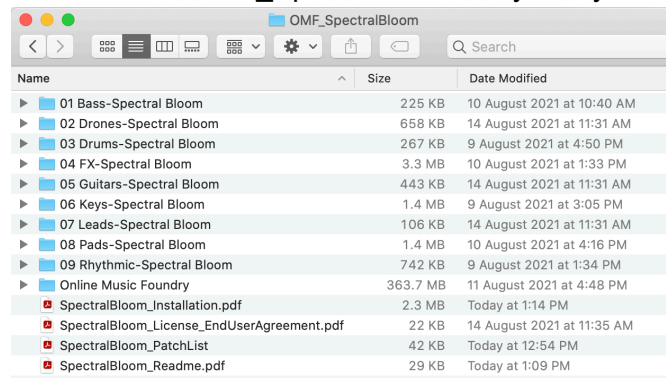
OMF_SpectralBloom

Search

| Name | Size | Date Modified |
|---|---|---|
| 01 Bass-Spectral Bloom | 225 KB | 10 August 2021 at 10:40 AM |
| 02 Drones-Spectral Bloom | 658 KB | 14 August 2021 at 11:31 AM |
| 03 Drums-Spectral Bloom | 267 KB | 9 August 2021 at 4:50 PM |
| 04 FX-Spectral Bloom | 3.3 MB | 10 August 2021 at 1:33 PM |
| 05 Guitars-Spectral Bloom | 443 KB | 14 August 2021 at 11:31 AM |
| 06 Keys-Spectral Bloom | 1.4 MB | 9 August 2021 at 3:05 PM |
| 07 Leads-Spectral Bloom | 106 KB | 14 August 2021 at 11:31 AM |
| 08 Pads-Spectral Bloom | 1.4 MB | 10 August 2021 at 4:16 PM |
| 09 Rhythmic-Spectral Bloom | 742 KB | 9 August 2021 at 1:34 PM |
| Online Music Foundry | 363.7 MB | 11 August 2021 at 4:48 PM |
| SpectralBloom_Installation.pdf | 2.3 MB | Today at 1:14 PM |
| SpectralBloom_License_EndUserAgreement.pdf | 22 KB | 14 August 2021 at 11:35 AM |
| SpectralBloom_PatchList | 42 KB | Today at 12:54 PM |
| SpectralBloom_Readme.pdf | 29 KB | Today at 1:09 PM |